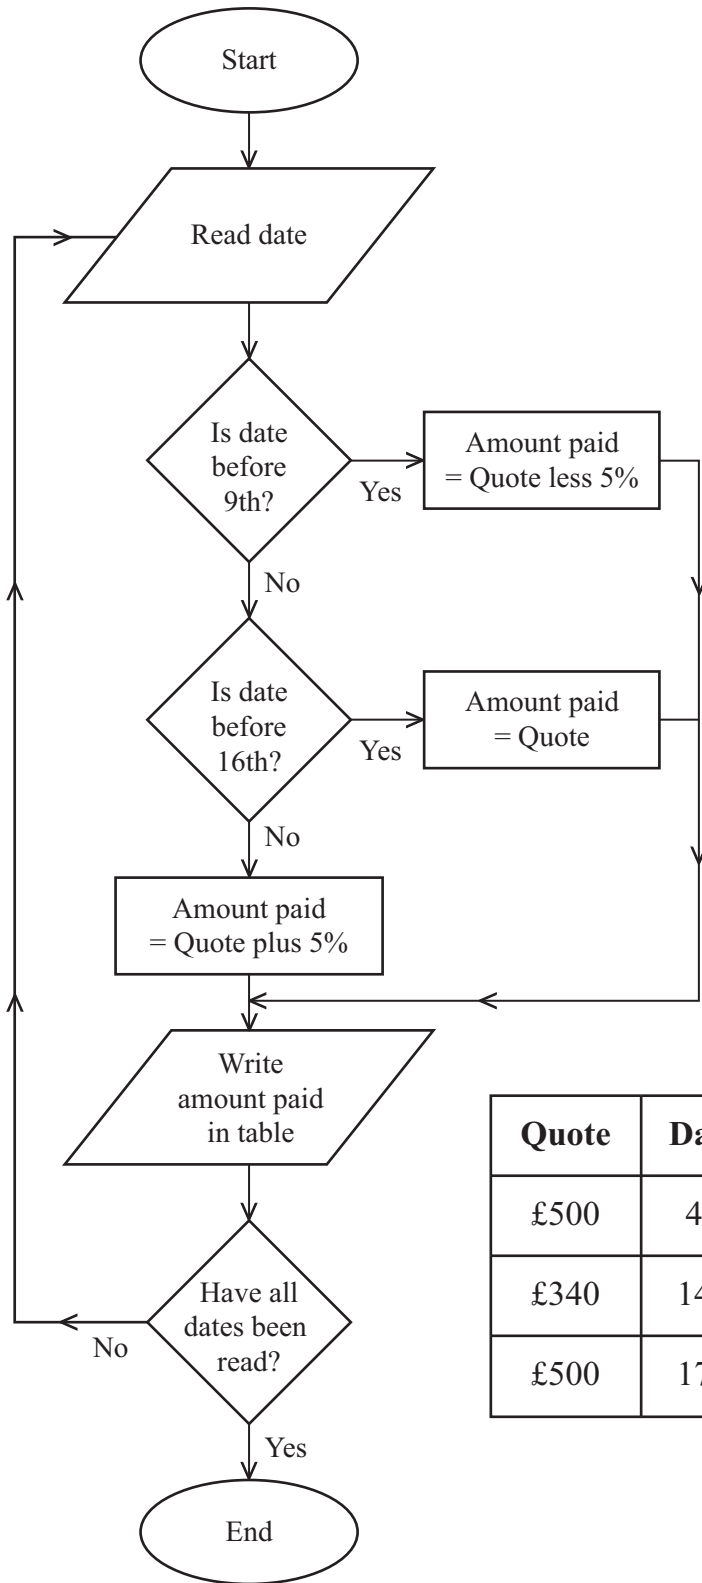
Start

Read date

Is date before 9th?

Yes

Amount paid = Quote less 5%

No

Is date before 16th?

Yes

Amount paid = Quote

No

Amount paid = Quote plus 5%

Write amount paid in table

Have all dates been read?

No

Yes

End

| Quote | Da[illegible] |
|---|---|
| £500 | 4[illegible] |
| £340 | 14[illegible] |
| £500 | 17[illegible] |